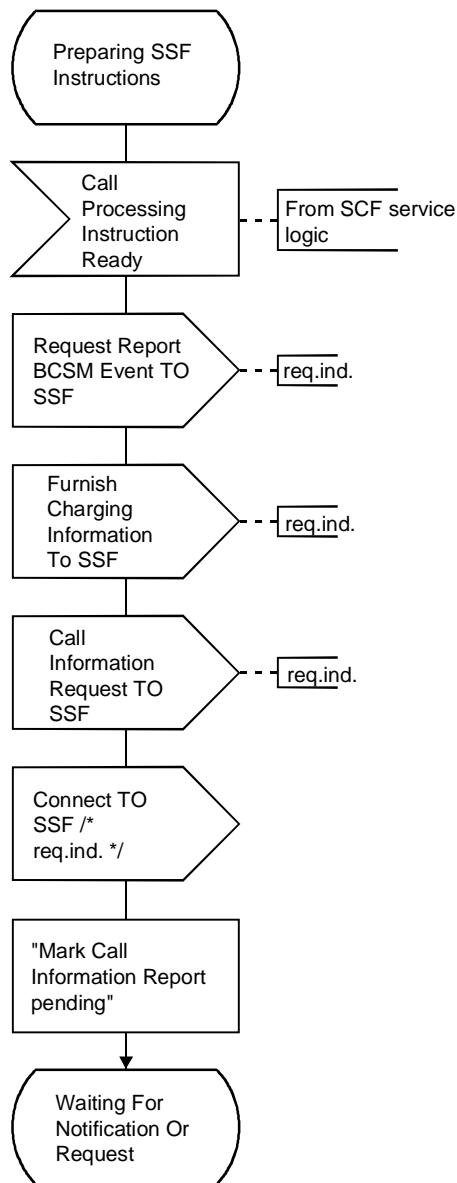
Preparing SSF Instructions

Call Processing Instruction Ready

From SCF service logic

Request Report BCSM Event TO SSF

req.ind.

Furnish Charging Information To SSF

req.ind.

Call Information Request TO SSF

req.ind.

Connect TO SSF /* req.ind. */

"Mark Call Information Report pending"

Waiting For Notification Or Request